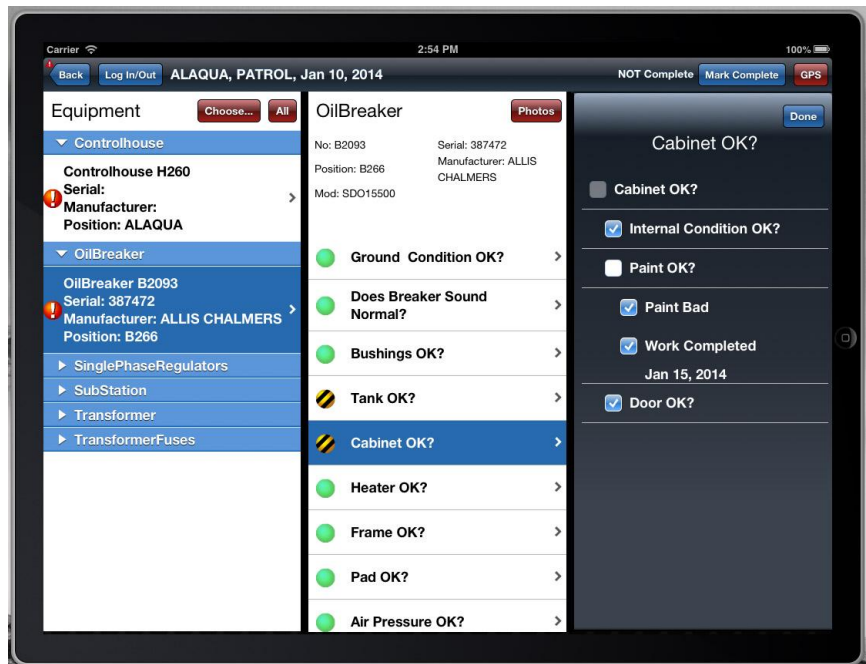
Carrier
2:54 PM
100%

Back
Log In/Out
ALAQUA, PATROL, Jan 10, 2014
NOT Complete
Mark Complete
GPS

Equipment
Choose...
All

Controlhouse

Controlhouse H260
Serial:
Manufacturer:
Position: ALAQUA

OilBreaker

OilBreaker B2093
Serial: 387472
Manufacturer: ALLIS CHALMERS
Position: B266

SinglePhaseRegulators
SubStation
Transformer
TransformerFuses

OilBreaker
Photos

No: B2093
Serial: 387472
Position: B266
Manufacturer: ALLIS CHALMERS
Mod: SDO15500

Ground Condition OK?
Does Breaker Sound Normal?
Bushings OK?
Tank OK?
Cabinet OK?
Heater OK?
Frame OK?
Pad OK?
Air Pressure OK?

Done
Cabinet OK?

Cabinet OK?
Internal Condition OK?
Paint OK?
Paint Bad
Work Completed
Jan 15, 2014
Door OK?